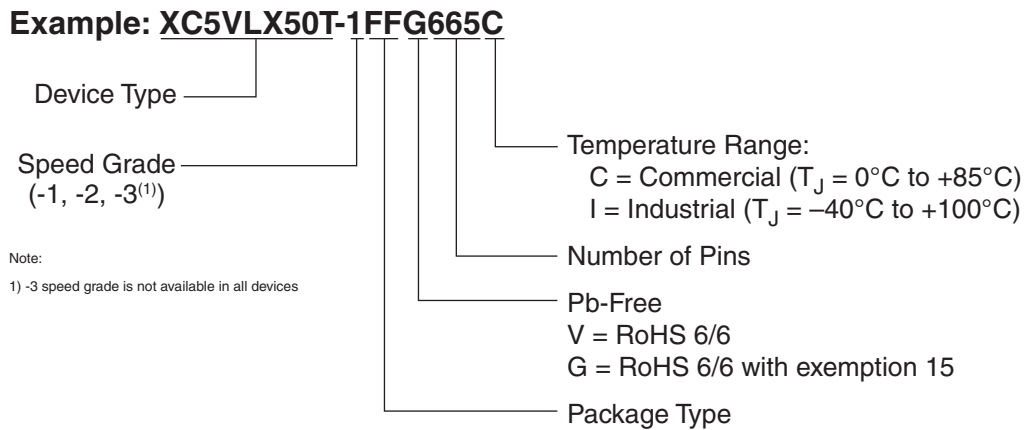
Example: XC5VLX50T-1FFG665C

Device Type

Speed Grade (-1, -2, -3$^{(1)}$)

Note:

1) -3 speed grade is not available in all devices

Temperature Range:
C = Commercial ($T_J$ = 0°C to +85°C)
I = Industrial ($T_J$ = –40°C to +100°C)

Number of Pins

Pb-Free
V = RoHS 6/6
G = RoHS 6/6 with exemption 15

Package Type